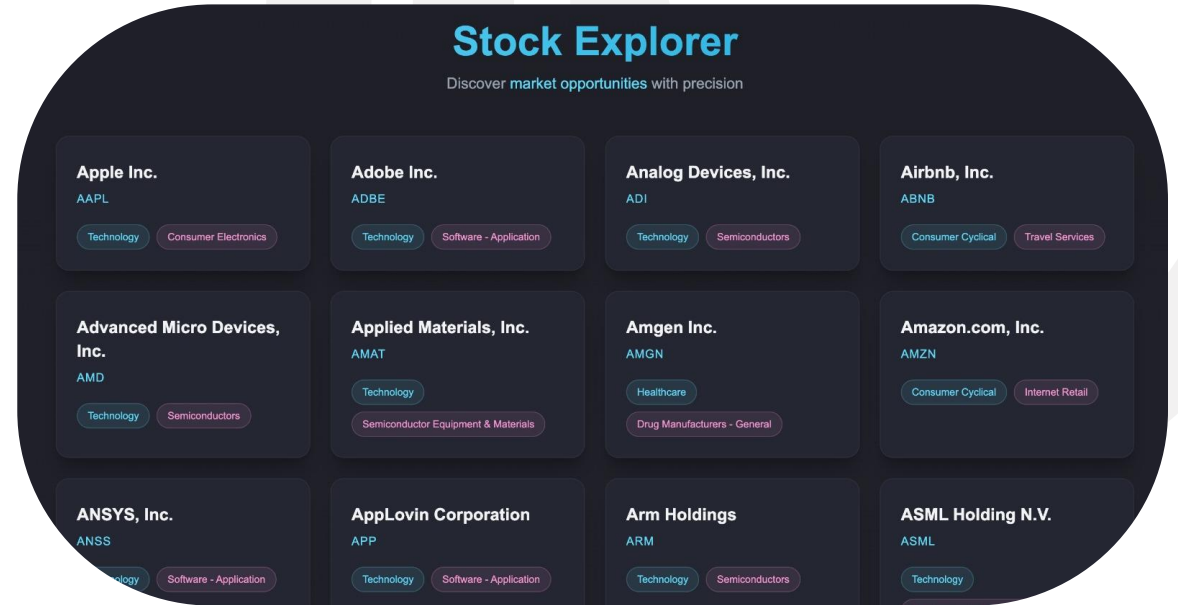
Stock Explorer

Discover market opportunities with precision

Apple Inc.
AAPL
Technology
Consumer Electronics

Adobe Inc.
ADBE
Technology
Software - Application

Analog Devices, Inc.
ADI
Technology
Semiconductors

Airbnb, Inc.
ABNB
Consumer Cyclical
Travel Services

Advanced Micro Devices, Inc.
AMD
Technology
Semiconductors

Applied Materials, Inc.
AMAT
Technology
Semiconductor Equipment & Materials

Amgen Inc.
AMGN
Healthcare
Drug Manufacturers - General

Amazon.com, Inc.
AMZN
Consumer Cyclical
Internet Retail

ANSYS, Inc.
ANSS
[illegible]ology
Software - Application

AppLovin Corporation
APP
Technology
Software - Application

Arm Holdings
ARM
Technology
Semiconductors

ASML Holding N.V.
ASML
Technology